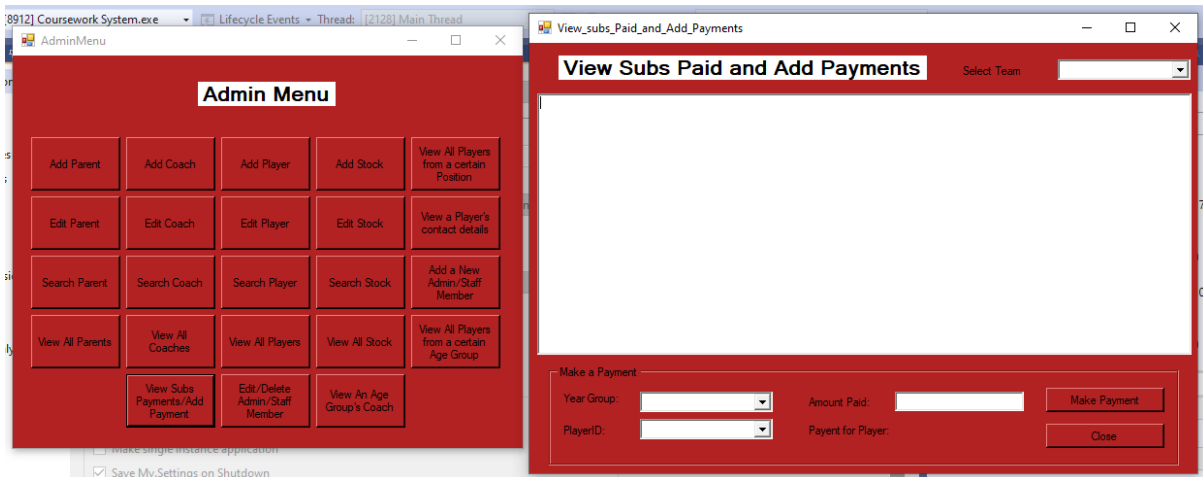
[8912] Coursework System.exe Lifecycle Events Thread: [2128] Main Thread

AdminMenu

Admin Menu

| Add Parent | Add Coach | Add Player | Add Stock | View All Players from a certain Position |
|---|---|---|---|---|
| Edit Parent | Edit Coach | Edit Player | Edit Stock | View a Player's contact details |
| Search Parent | Search Coach | Search Player | Search Stock | Add a New Admin/Staff Member |
| View All Parents | View All Coaches | View All Players | View All Stock | View All Players from a certain Age Group |
| | View Subs Payments/Add Payment | Edit/Delete Admin/Staff Member | View An Age Group's Coach | |

Make single instance application
Save My.Settings on Shutdown

View_subs_Paid_and_Add_Payments

View Subs Paid and Add Payments

Select Team

Make a Payment

Year Group:

Amount Paid:

Make Payment

PlayerID:

Payent for Player:

Close